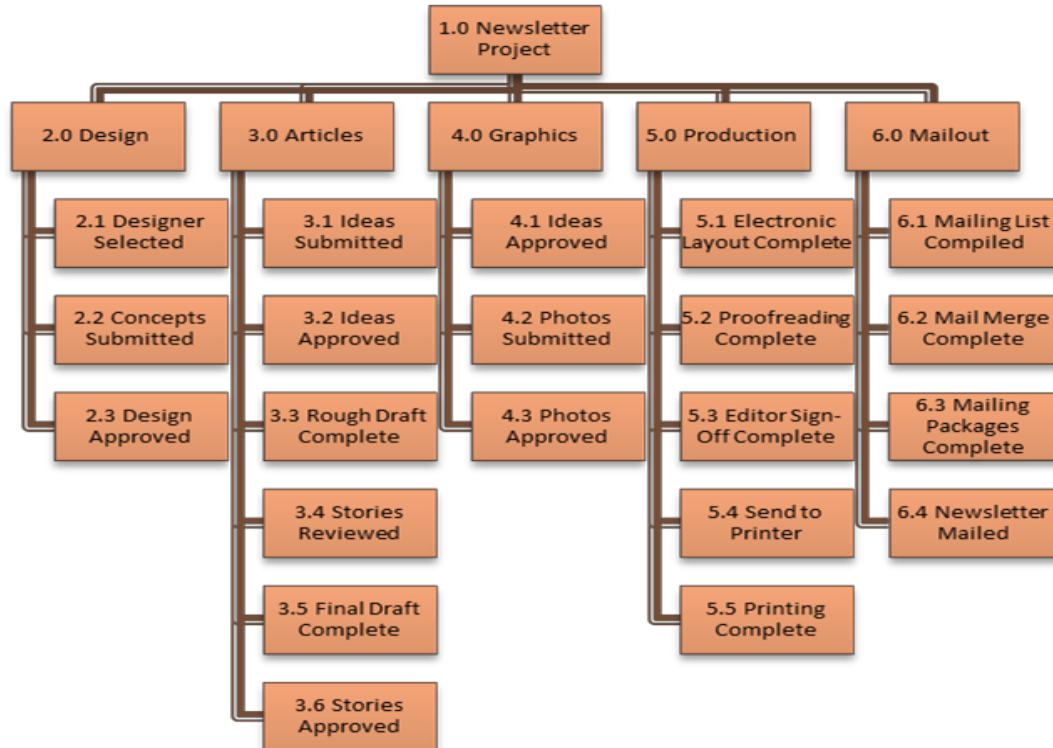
1.0 Newsletter Project

2.0 Design

2.1 Designer Selected

2.2 Concepts Submitted

2.3 Design Approved

3.0 Articles

3.1 Ideas Submitted

3.2 Ideas Approved

3.3 Rough Draft Complete

3.4 Stories Reviewed

3.5 Final Draft Complete

3.6 Stories Approved

4.0 Graphics

4.1 Ideas Approved

4.2 Photos Submitted

4.3 Photos Approved

5.0 Production

5.1 Electronic Layout Complete

5.2 Proofreading Complete

5.3 Editor Sign-Off Complete

5.4 Send to Printer

5.5 Printing Complete

6.0 Mailout

6.1 Mailing List Compiled

6.2 Mail Merge Complete

6.3 Mailing Packages Complete

6.4 Newsletter Mailed